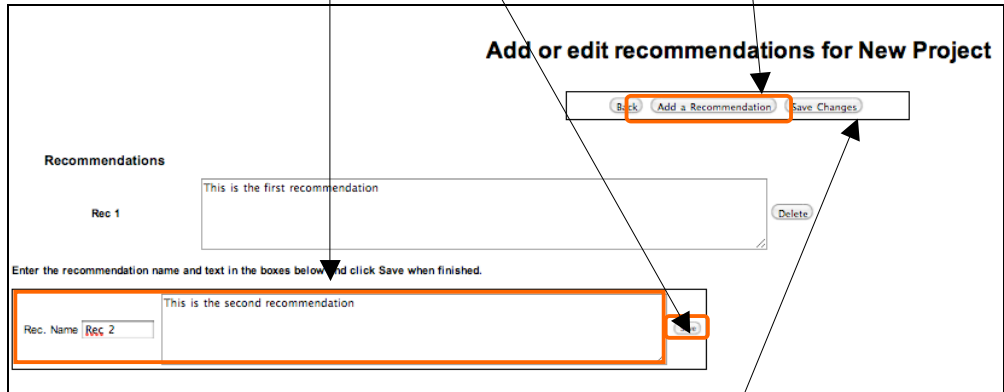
Add or edit recommendations for New Project

Back Add a Recommendation Save Changes

Recommendations

Rec 1

This is the first recommendation

Delete

Enter the recommendation name and text in the boxes below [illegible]nd click Save when finished.

Rec. Name Rec 2

This is the second recommendation

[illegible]